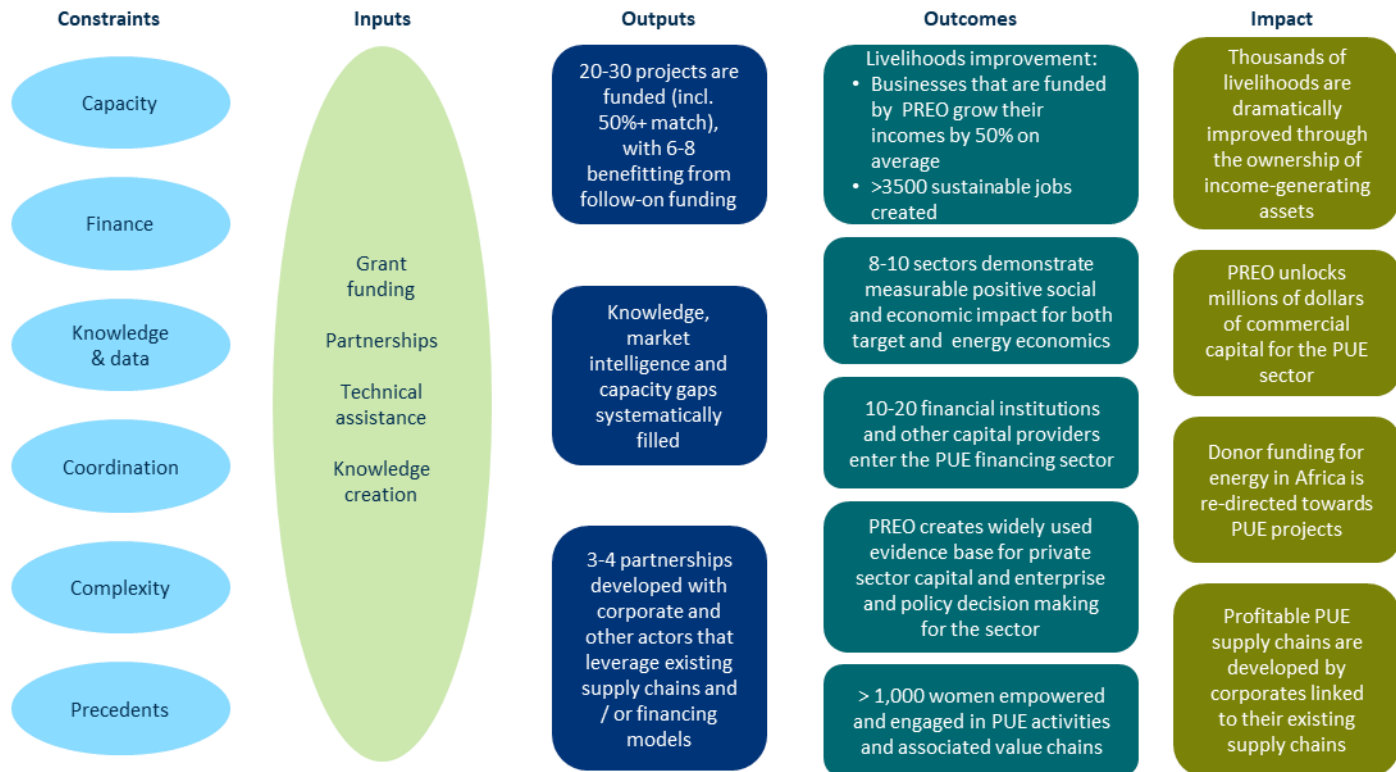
Constraints

Capacity

Finance

Knowledge & data

Coordination

Complexity

Precedents

Inputs

Grant funding

Partnerships

Technical assistance

Knowledge creation

Outputs

20-30 projects are funded (incl. 50%+ match), with 6-8 benefitting from follow-on funding

Knowledge, market intelligence and capacity gaps systematically filled

3-4 partnerships developed with corporate and other actors that leverage existing supply chains and / or financing models

Outcomes

Livelihoods improvement:
• Businesses that are funded by PREO grow their incomes by 50% on average
• >3500 sustainable jobs created

8-10 sectors demonstrate measurable positive social and economic impact for both target and energy economics

10-20 financial institutions and other capital providers enter the PUE financing sector

PREO creates widely used evidence base for private sector capital and enterprise and policy decision making for the sector

> 1,000 women empowered and engaged in PUE activities and associated value chains

Impact

Thousands of livelihoods are dramatically improved through the ownership of income-generating assets

PREO unlocks millions of dollars of commercial capital for the PUE sector

Donor funding for energy in Africa is re-directed towards PUE projects

Profitable PUE supply chains are developed by corporates linked to their existing supply chains